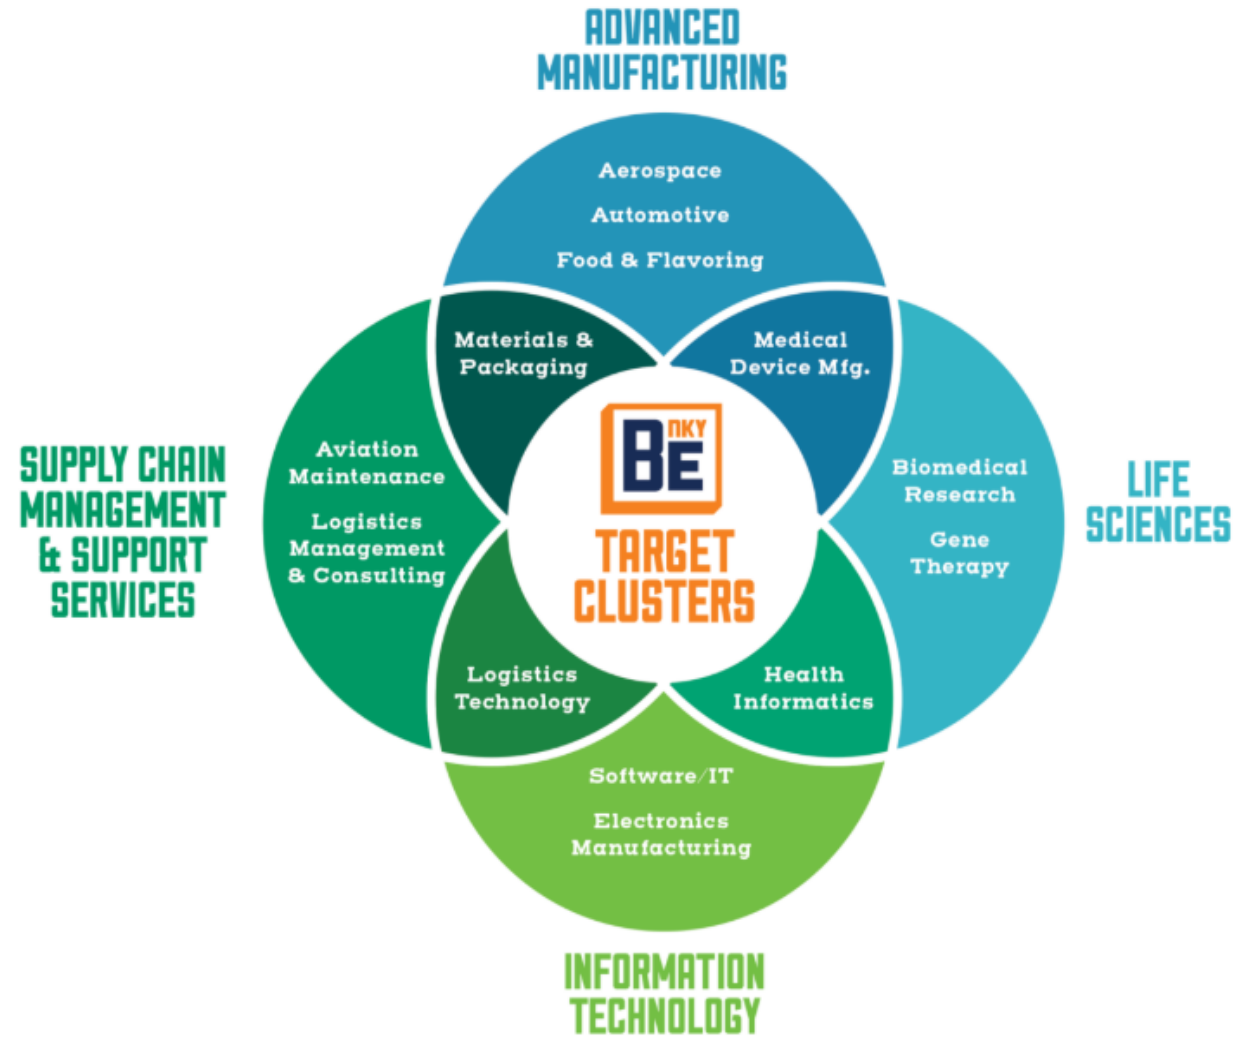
ADVANCED MANUFACTURING

Aerospace

Automotive

Food & Flavoring

Materials & Packaging

Medical Device Mfg.

SUPPLY CHAIN MANAGEMENT & SUPPORT SERVICES

Aviation Maintenance

Logistics Management & Consulting

BE NKY

TARGET CLUSTERS

Biomedical Research

Gene Therapy

LIFE SCIENCES

Logistics Technology

Health Informatics

Software/IT

Electronics Manufacturing

INFORMATION TECHNOLOGY